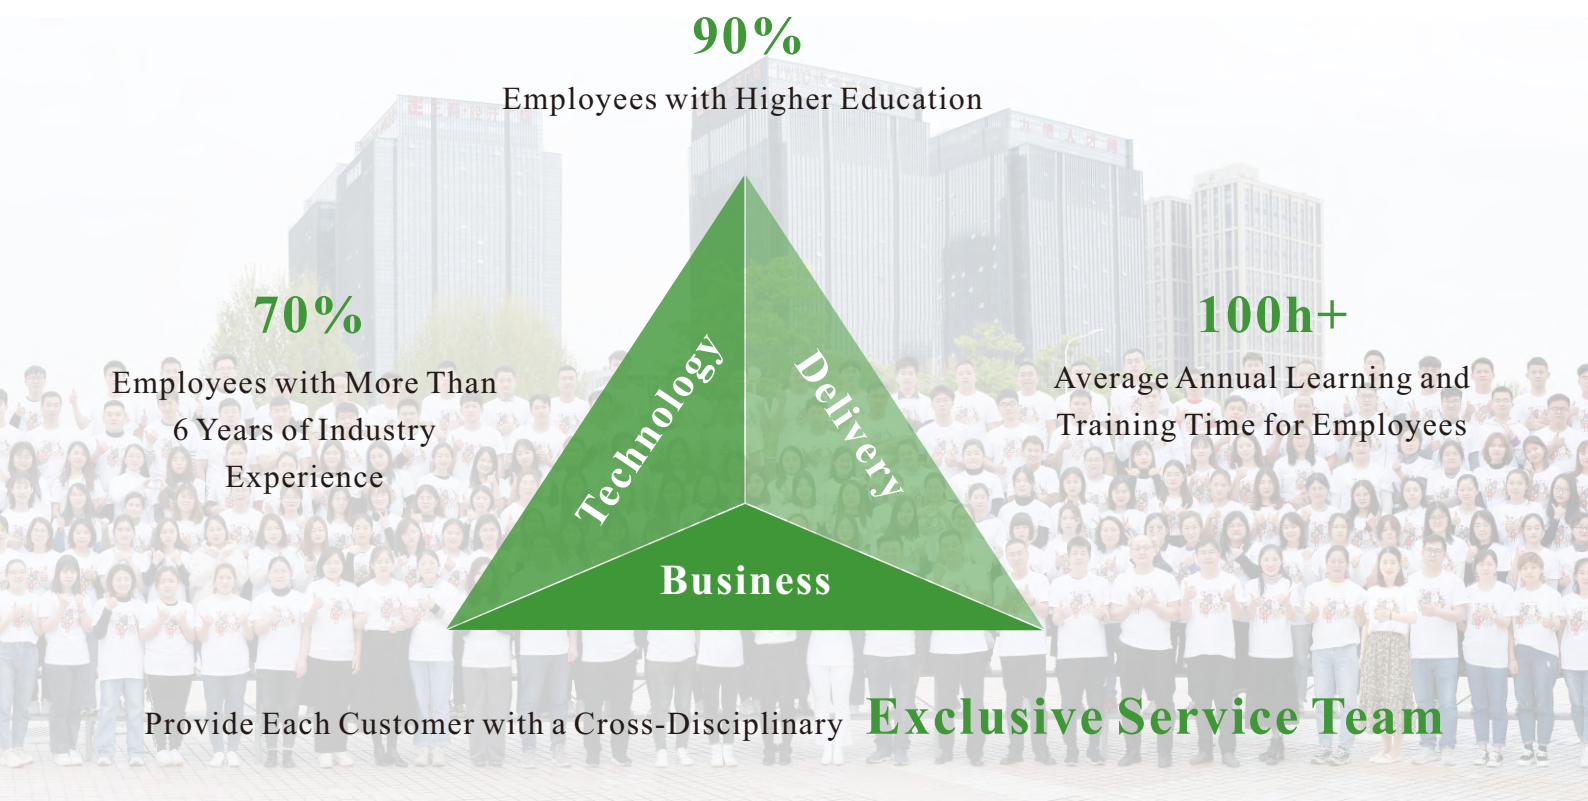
90%

Employees with Higher Education

70%

Employees with More Than 6 Years of Industry Experience

Technology

Delivery

Business

100h+

Average Annual Learning and Training Time for Employees

Provide Each Customer with a Cross-Disciplinary Exclusive Service Team